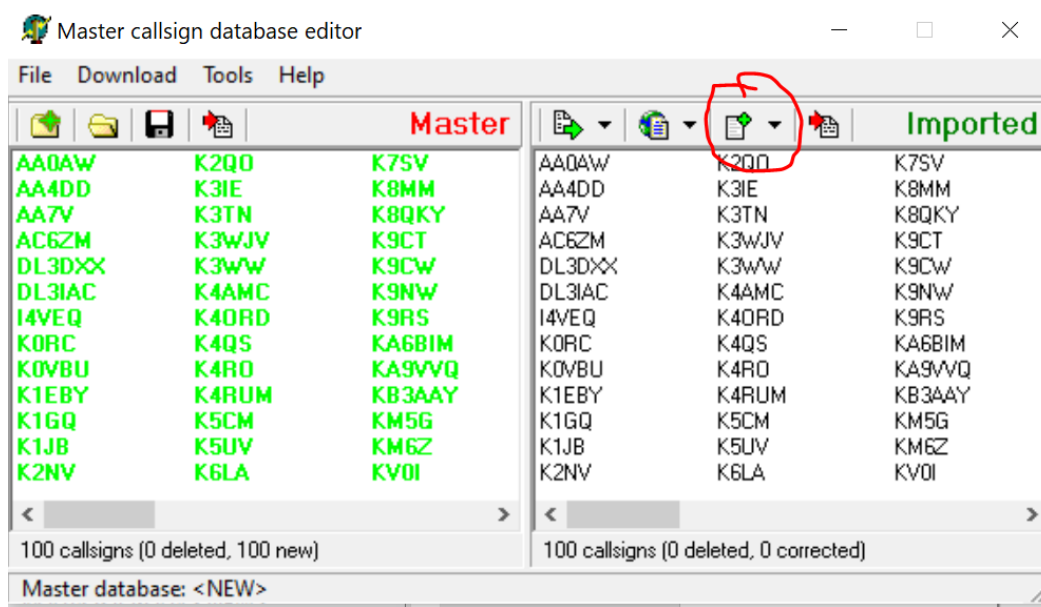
Master callsign database editor

File Download Tools Help

Master

AA0AW
AA4DD
AA7V
AC6ZM
DL3DXX
DL3IAC
I4VEQ
K0RC
K0VBU
K1EBY
K1GQ
K1JB
K2NV

K2QO
K3IE
K3TN
K3WJV
K3WW
K4AMC
K4ORD
K4QS
K4RO
K4RUM
K5CM
K5UV
K6LA

K7SV
K8MM
K8QKY
K9CT
K9CW
K9NW
K9RS
KA6BIM
KA9VVQ
KB3AAY
KM5G
KM6Z
KV0I

100 callsigns (0 deleted, 100 new)

Imported

AA0AW
AA4DD
AA7V
AC6ZM
DL3DXX
DL3IAC
I4VEQ
K0RC
K0VBU
K1EBY
K1GQ
K1JB
K2NV

K2QO
K3IE
K3TN
K3WJV
K3WW
K4AMC
K4ORD
K4QS
K4RO
K4RUM
K5CM
K5UV
K6LA

K7SV
K8MM
K8QKY
K9CT
K9CW
K9NW
K9RS
KA6BIM
KA9VVQ
KB3AAY
KM5G
KM6Z
KV0I

100 callsigns (0 deleted, 0 corrected)

Master database: <NEW>